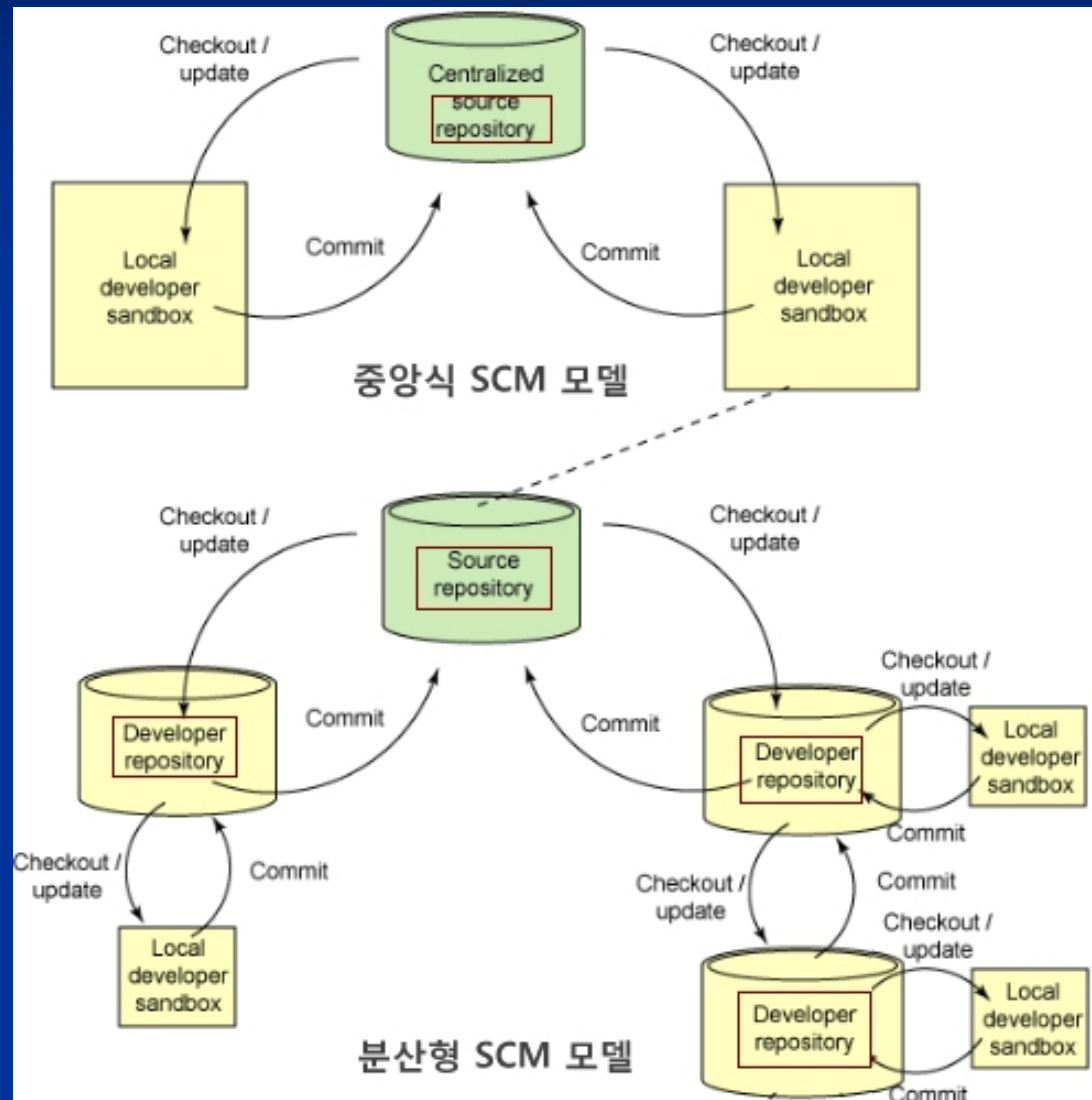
Checkout / update

Centralized source repository

Checkout / update

Local developer sandbox

Commit

Commit

Local developer sandbox

중앙식 SCM 모델

Checkout / update

Source repository

Checkout / update

Developer repository

Commit

Commit

Checkout / update

Developer repository

Local developer sandbox

Commit

Checkout / update

Commit

Checkout / update

Commit

Local developer sandbox

Checkout / update

Developer repository

Local developer sandbox

분산형 SCM 모델

Commit